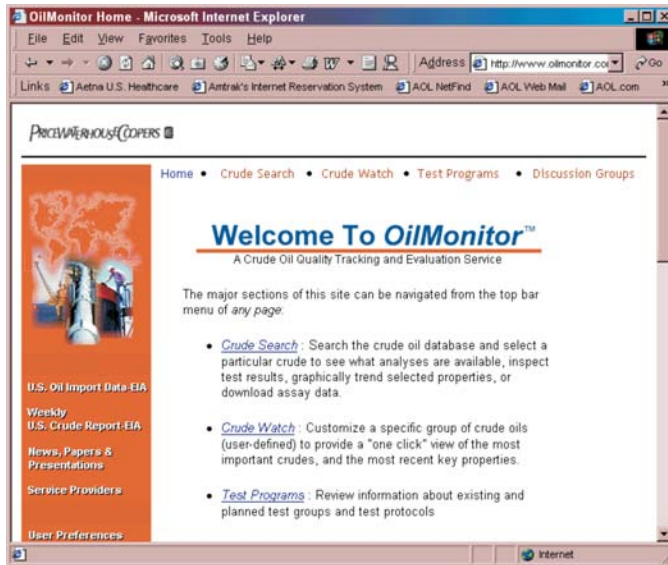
OilMonitor Home - Microsoft Internet Explorer

File Edit View Favorites Tools Help

Address http://www.oilmonitor.co Go

Links Aetna U.S. Healthcare Amtrak's Internet Reservation System AOL NetFind AOL Web Mail AOL.com

PRICEWATERHOUSECOOPERS

Home • Crude Search • Crude Watch • Test Programs • Discussion Groups

Welcome To OilMonitor™

A Crude Oil Quality Tracking and Evaluation Service

The major sections of this site can be navigated from the top bar menu of any page:

• Crude Search : Search the crude oil database and select a particular crude to see what analyses are available, inspect test results, graphically trend selected properties, or download assay data.

• Crude Watch : Customize a specific group of crude oils (user-defined) to provide a "one click" view of the most important crudes, and the most recent key properties.

• Test Programs : Review information about existing and planned test groups and test protocols

U.S. Oil Import Data-EIA

Weekly U.S. Crude Report-EIA

News, Papers & Presentations

Service Providers

User Preferences

Internet